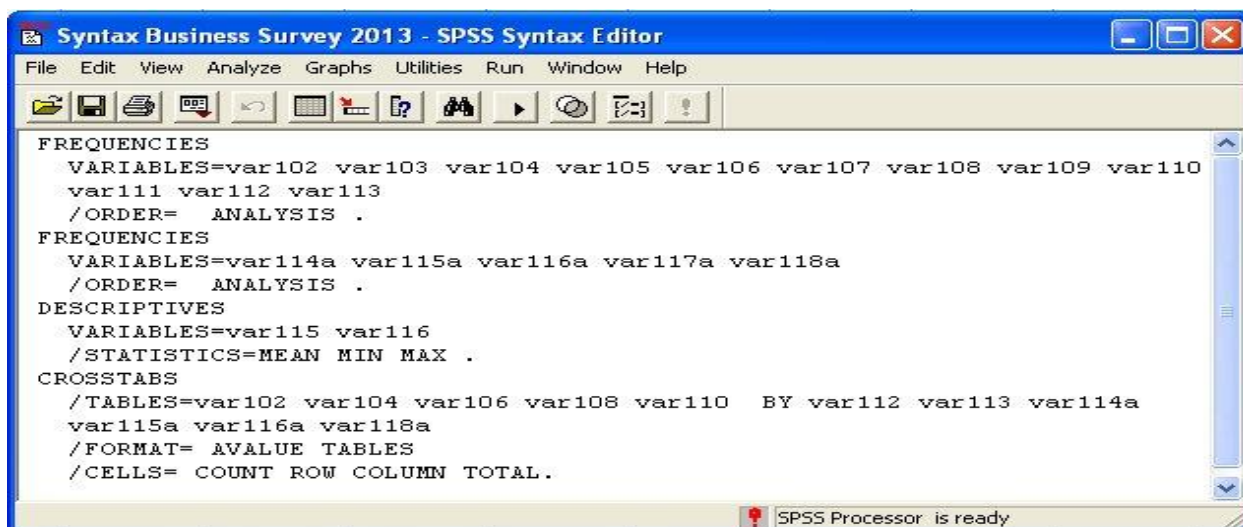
Syntax Business Survey 2013 - SPSS Syntax Editor

File Edit View Analyze Graphs Utilities Run Window Help

FREQUENCIES
VARIABLES=var102 var103 var104 var105 var106 var107 var108 var109 var110 var111 var112 var113
/ORDER= ANALYSIS .
FREQUENCIES
VARIABLES=var114a var115a var116a var117a var118a
/ORDER= ANALYSIS .
DESCRIPTIVES
VARIABLES=var115 var116
/STATISTICS=MEAN MIN MAX .
CROSSTABS
/TABLES=var102 var104 var106 var108 var110 BY var112 var113 var114a var115a var116a var118a
/FORMAT= AVALUE TABLES
/CELLS= COUNT ROW COLUMN TOTAL.

SPSS Processor is ready